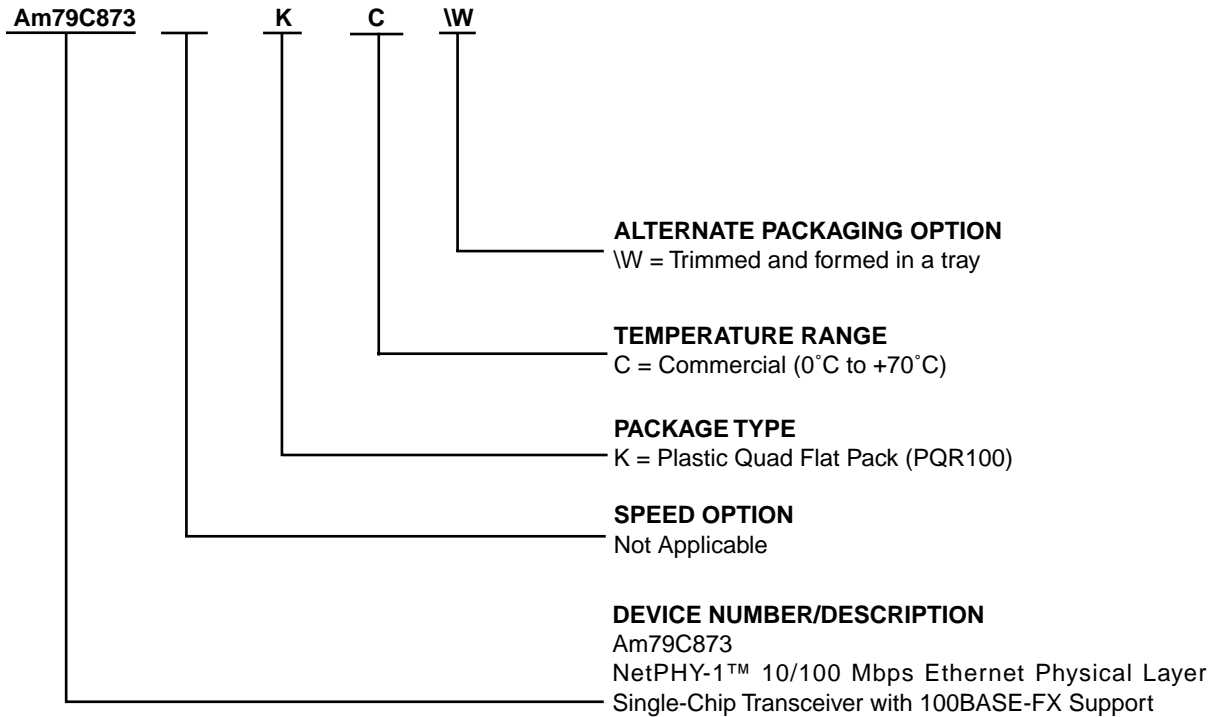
Am79C873 K C \W

ALTERNATE PACKAGING OPTION
\W = Trimmed and formed in a tray

TEMPERATURE RANGE
C = Commercial (0˚C to +70˚C)

PACKAGE TYPE
K = Plastic Quad Flat Pack (PQR100)

SPEED OPTION
Not Applicable

DEVICE NUMBER/DESCRIPTION
Am79C873
NetPHY-1™ 10/100 Mbps Ethernet Physical Layer Single-Chip Transceiver with 100BASE-FX Support